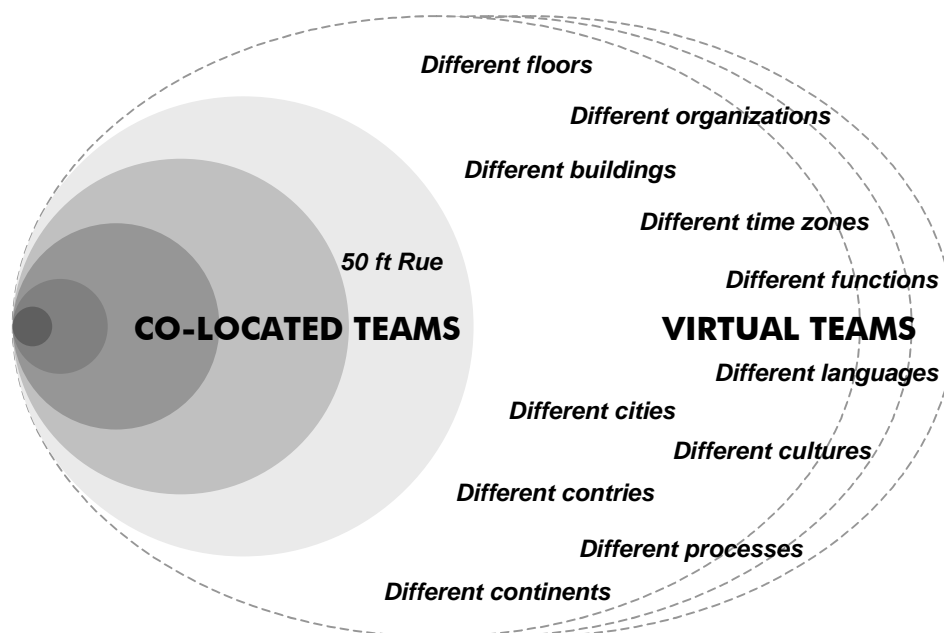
Different floors

Different organizations

Different buildings

Different time zones

50 ft Rue

Different functions

CO-LOCATED TEAMS

VIRTUAL TEAMS

Different languages

Different cities

Different cultures

Different contries

Different processes

Different continents